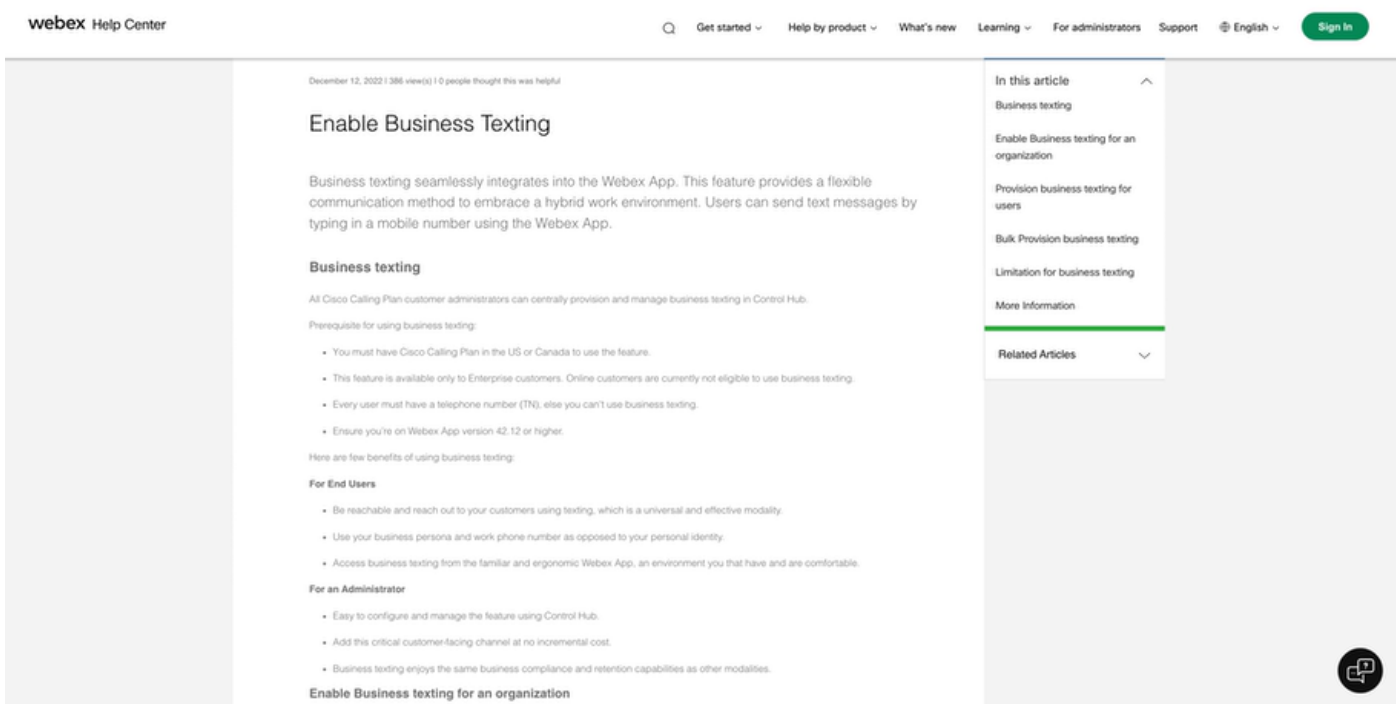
webex Help Center

Get started Help by product What's new Learning For administrators Support English Sign In

December 12, 2022 | 386 view(s) | 0 people thought this was helpful

Enable Business Texting

Business texting seamlessly integrates into the Webex App. This feature provides a flexible communication method to embrace a hybrid work environment. Users can send text messages by typing in a mobile number using the Webex App.

Business texting

All Cisco Calling Plan customer administrators can centrally provision and manage business texting in Control Hub.

Prerequisite for using business texting:

- You must have Cisco Calling Plan in the US or Canada to use the feature.
- This feature is available only to Enterprise customers. Online customers are currently not eligible to use business texting.
- Every user must have a telephone number (TN), else you can't use business texting.
- Ensure you're on Webex App version 42.12 or higher.

Here are few benefits of using business texting:

For End Users

- Be reachable and reach out to your customers using texting, which is a universal and effective modality.
- Use your business persona and work phone number as opposed to your personal identity.
- Access business texting from the familiar and ergonomic Webex App, an environment you that have and are comfortable.

For an Administrator

- Easy to configure and manage the feature using Control Hub.
- Add this critical customer-facing channel at no incremental cost.
- Business texting enjoys the same business compliance and retention capabilities as other modalities.

Enable Business texting for an organization

In this article
Business texting
Enable Business texting for an organization
Provision business texting for users
Bulk Provision business texting
Limitation for business texting
More Information

Related Articles